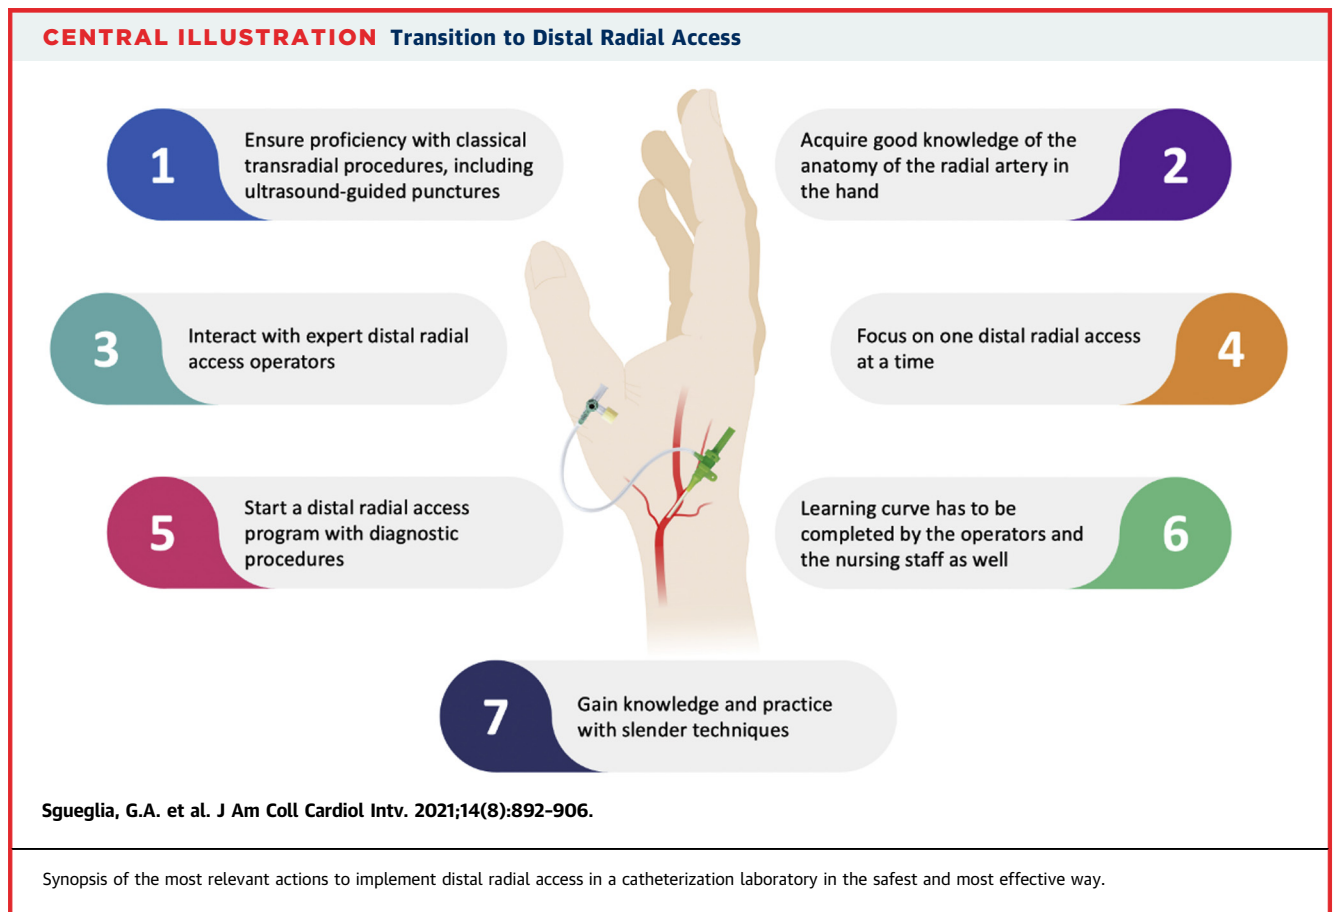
CENTRAL ILLUSTRATION Transition to Distal Radial Access

1 Ensure proficiency with classical transradial procedures, including ultrasound-guided punctures

Acquire good knowledge of the anatomy of the radial artery in the hand 2

3 Interact with expert distal radial access operators

Focus on one distal radial access at a time 4

5 Start a distal radial access program with diagnostic procedures

Learning curve has to be completed by the operators and the nursing staff as well 6

7 Gain knowledge and practice with slender techniques

Sgueglia, G.A. et al. J Am Coll Cardiol Intv. 2021;14(8):892–906.

Synopsis of the most relevant actions to implement distal radial access in a catheterization laboratory in the safest and most effective way.